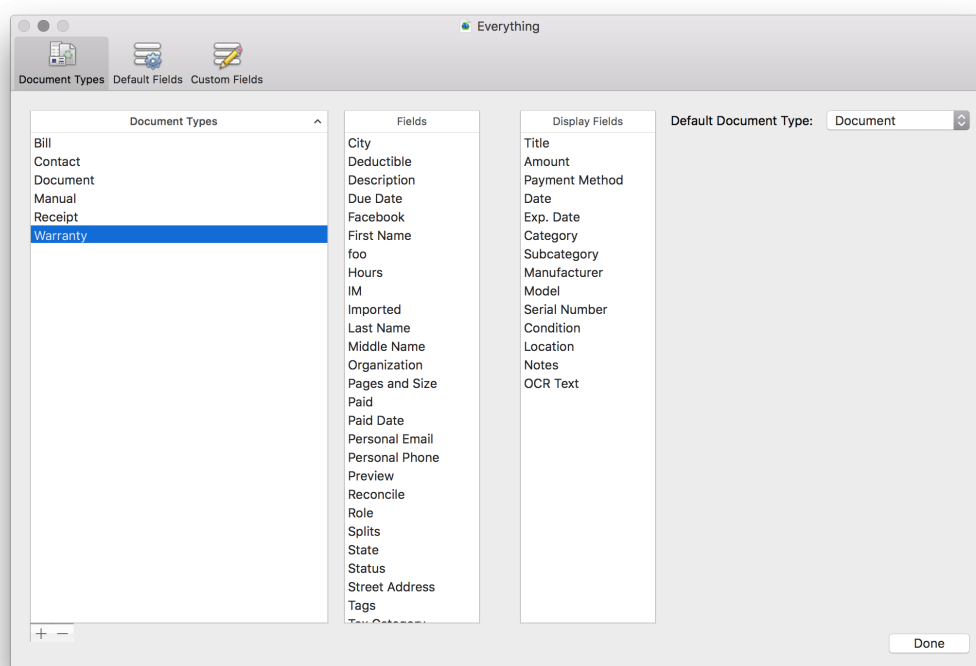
Everything

Document Types Default Fields Custom Fields

Document Types
Bill
Contact
Document
Manual
Receipt
Warranty

Fields
City
Deductible
Description
Due Date
Facebook
First Name
foo
Hours
IM
Imported
Last Name
Middle Name
Organization
Pages and Size
Paid
Paid Date
Personal Email
Personal Phone
Preview
Reconcile
Role
Splits
State
Status
Street Address
Tags
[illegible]

Display Fields
Title
Amount
Payment Method
Date
Exp. Date
Category
Subcategory
Manufacturer
Model
Serial Number
Condition
Location
Notes
OCR Text

Default Document Type: Document

+ −

Done